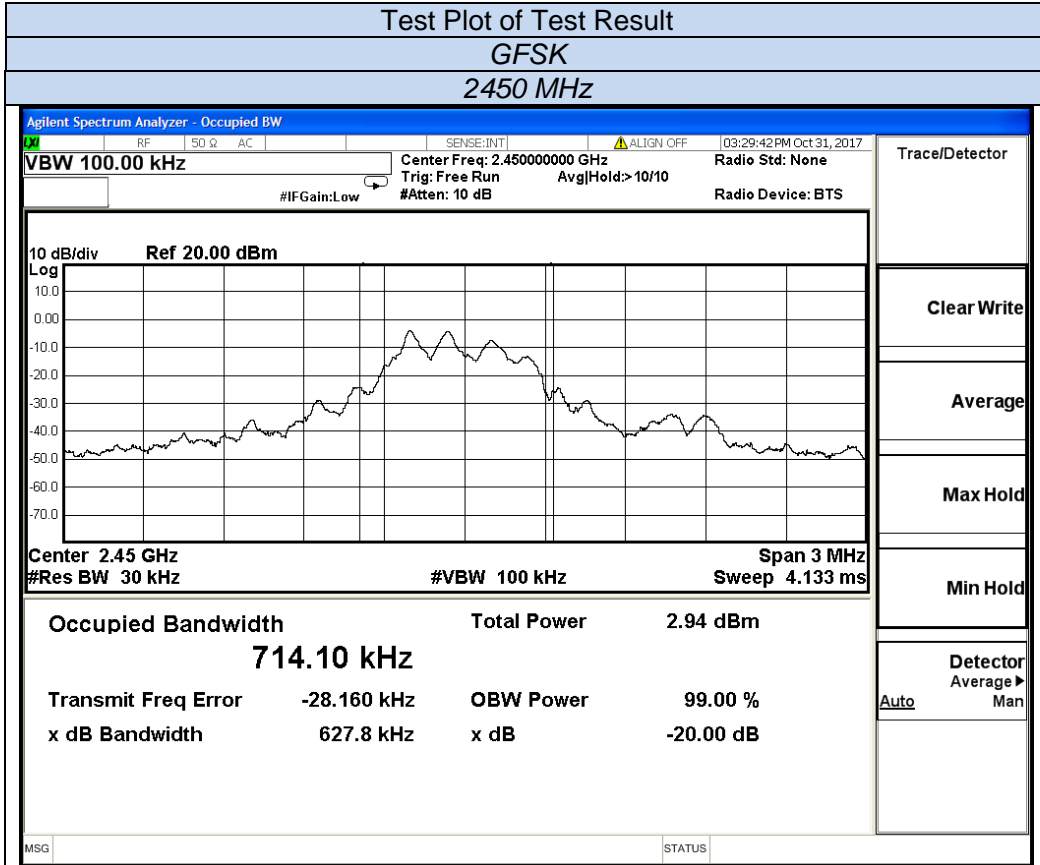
Test Plot of Test Result

GFSK

2450 MHz

Agilent Spectrum Analyzer - Occupied BW

RF 50 Ω AC SENSE:INT ALIGN OFF 03:29:42 PM Oct 31, 2017

VBW 100.00 kHz

Center Freq: 2.450000000 GHz
Trig: Free Run Avg|Hold:>10/10
#IFGain:Low #Atten: 10 dB

Radio Std: None
Radio Device: BTS

Trace/Detector

10 dB/div Ref 20.00 dBm
Log

10.0
0.00
-10.0
-20.0
-30.0
-40.0
-50.0
-60.0
-70.0

Center 2.45 GHz
#Res BW 30 kHz
#VBW 100 kHz
Span 3 MHz
Sweep 4.133 ms

Clear Write

Average

Max Hold

Min Hold

Occupied Bandwidth
714.10 kHz

Total Power 2.94 dBm

Transmit Freq Error -28.160 kHz
OBW Power 99.00 %

x dB Bandwidth 627.8 kHz
x dB -20.00 dB

Detector
Average▶
Auto Man

MSG STATUS